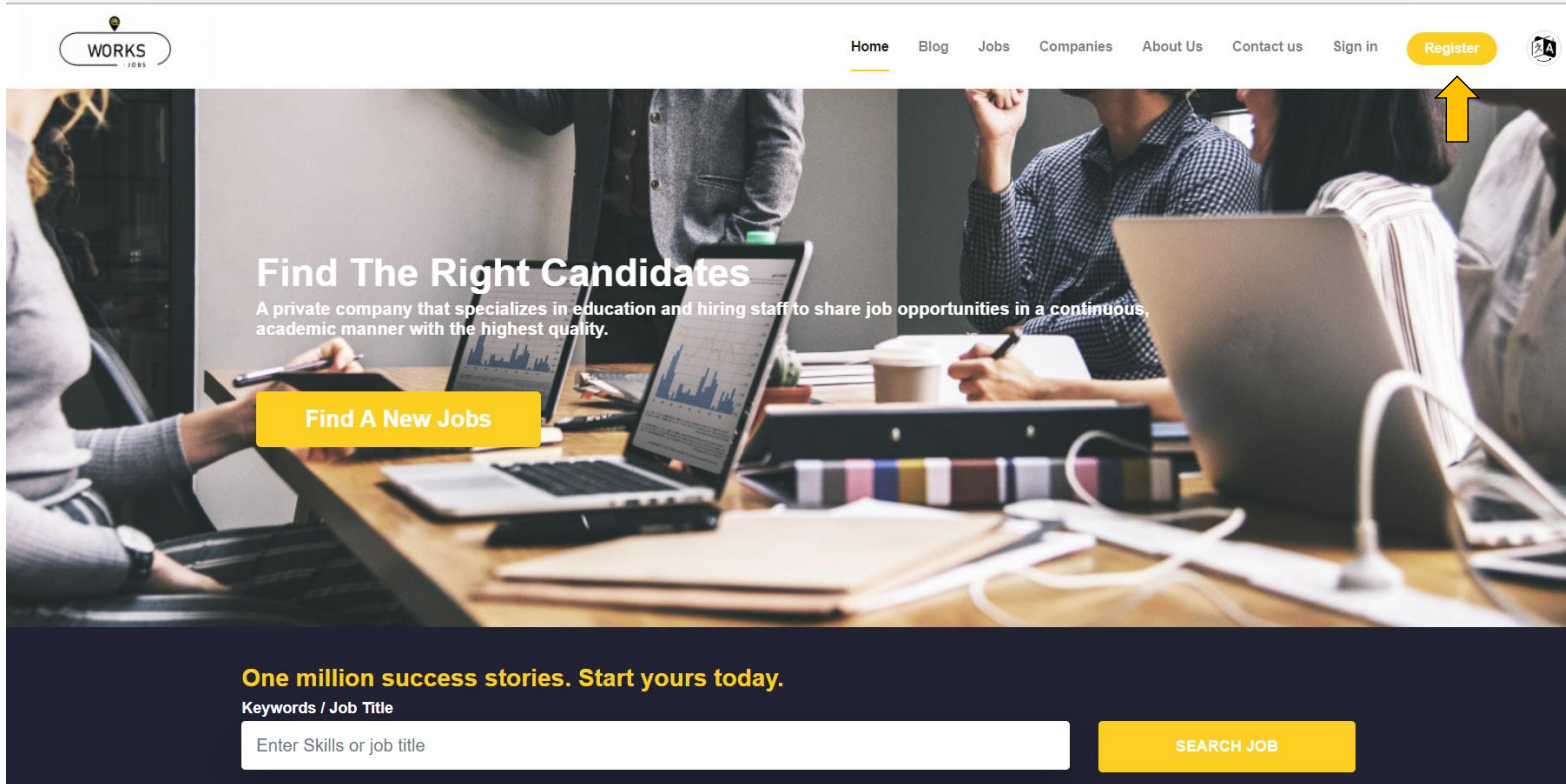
WORKS
JOBS

Home Blog Jobs Companies About Us Contact us Sign in Register

Find The Right Candidates

A private company that specializes in education and hiring staff to share job opportunities in a continuous, academic manner with the highest quality.

Find A New Jobs

One million success stories. Start yours today.

Keywords / Job Title

Enter Skills or job title

SEARCH JOB